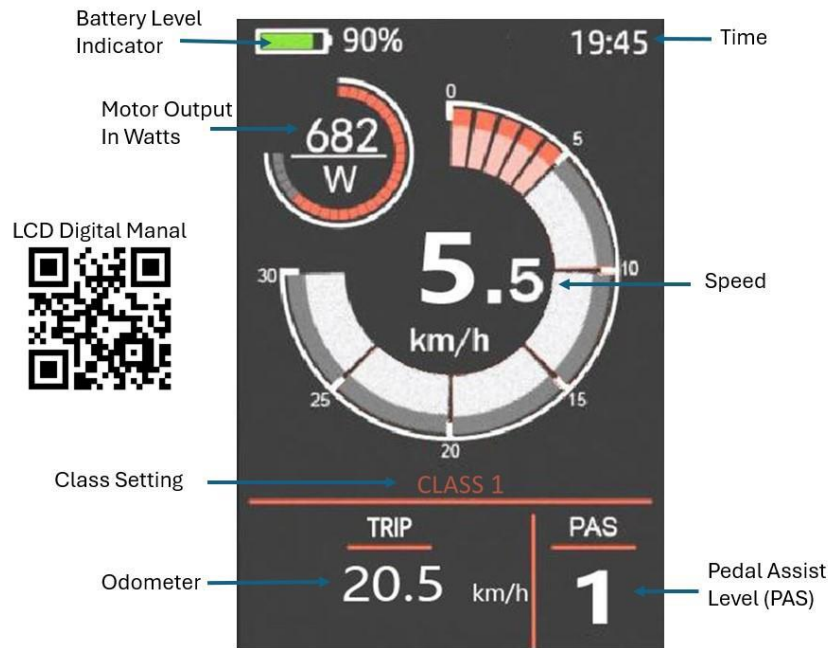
Battery Level Indicator

90%

19:45

Time

Motor Output In Watts

682
W

0
5
10
15
20
25
30

LCD Digital Manal

5.5
km/h

Speed

Class Setting

CLASS 1

TRIP

PAS

Odometer

20.5 km/h

1

Pedal Assist Level (PAS)